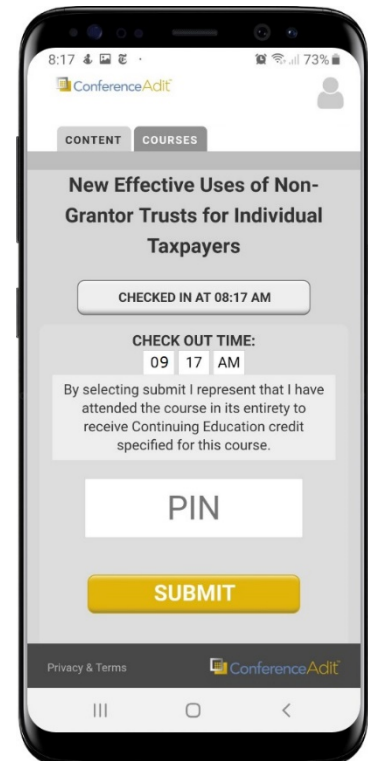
8:17 73%

ConferenceAdIt

CONTENT COURSES

New Effective Uses of Non-Grantor Trusts for Individual Taxpayers

CHECKED IN AT 08:17 AM

CHECK OUT TIME:
09 17 AM

By selecting submit I represent that I have attended the course in its entirety to receive Continuing Education credit specified for this course.

PIN

SUBMIT

Privacy & Terms

ConferenceAdIt